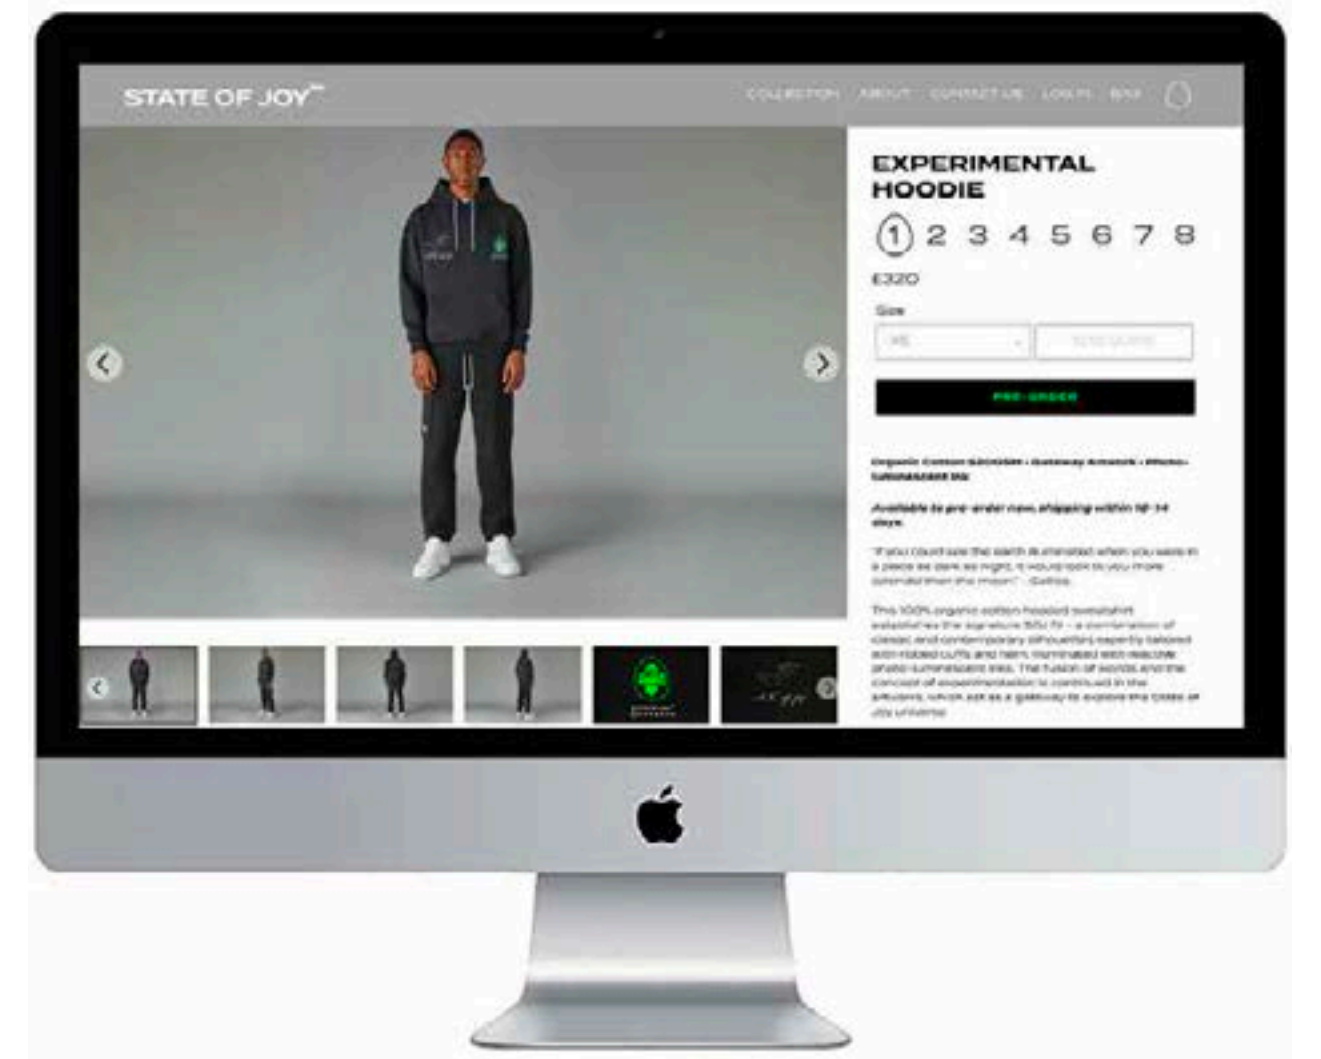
STATE OF JOY™

COLLECTION ABOUT CONTACT US LOG IN BAG

EXPERIMENTAL HOODIE

1 2 3 4 5 6 7 8

£320

Size

XS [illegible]

PRE-ORDER

Organic Cotton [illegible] • Gateway Artwork • Photo-luminescent Ink

Available to pre-order now, shipping within 10-14 days.

"If you could see the earth illuminated when you were in a place as dark as night, it would look to you more splendid than the moon" – Galileo.

This 100% organic cotton hooded sweatshirt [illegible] the signature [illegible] – a combination of classic and contemporary silhouettes expertly tailored with ribbed cuffs and hem, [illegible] with reactive photo-luminescent inks. The fusion of words and the concept of experimentation is continued in the artwork, which act as a gateway to explore the State of Joy universe.